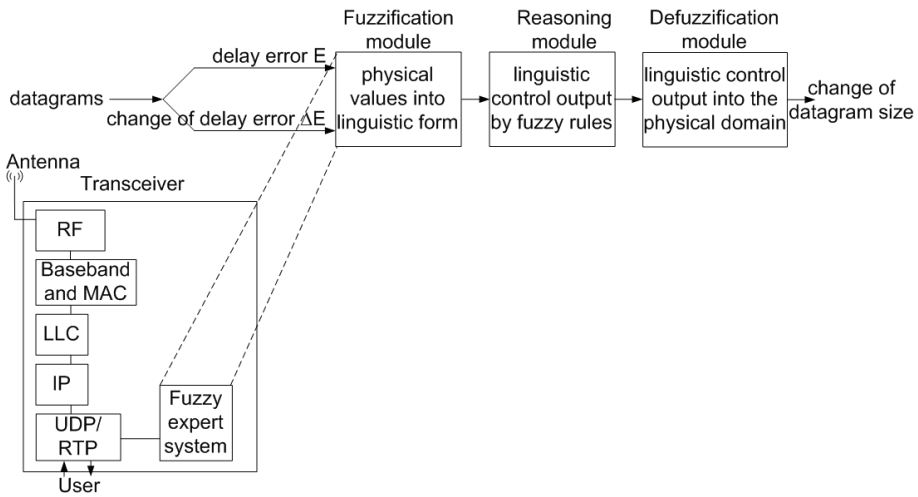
Fuzzification module

Reasoning module

Defuzzification module

delay error E

datagrams

change of delay error $\Delta E$

physical values into linguistic form

linguistic control output by fuzzy rules

linguistic control output into the physical domain

change of datagram size

Antenna

Transceiver

RF

Baseband and MAC

LLC

IP

UDP/ RTP

Fuzzy expert system

User